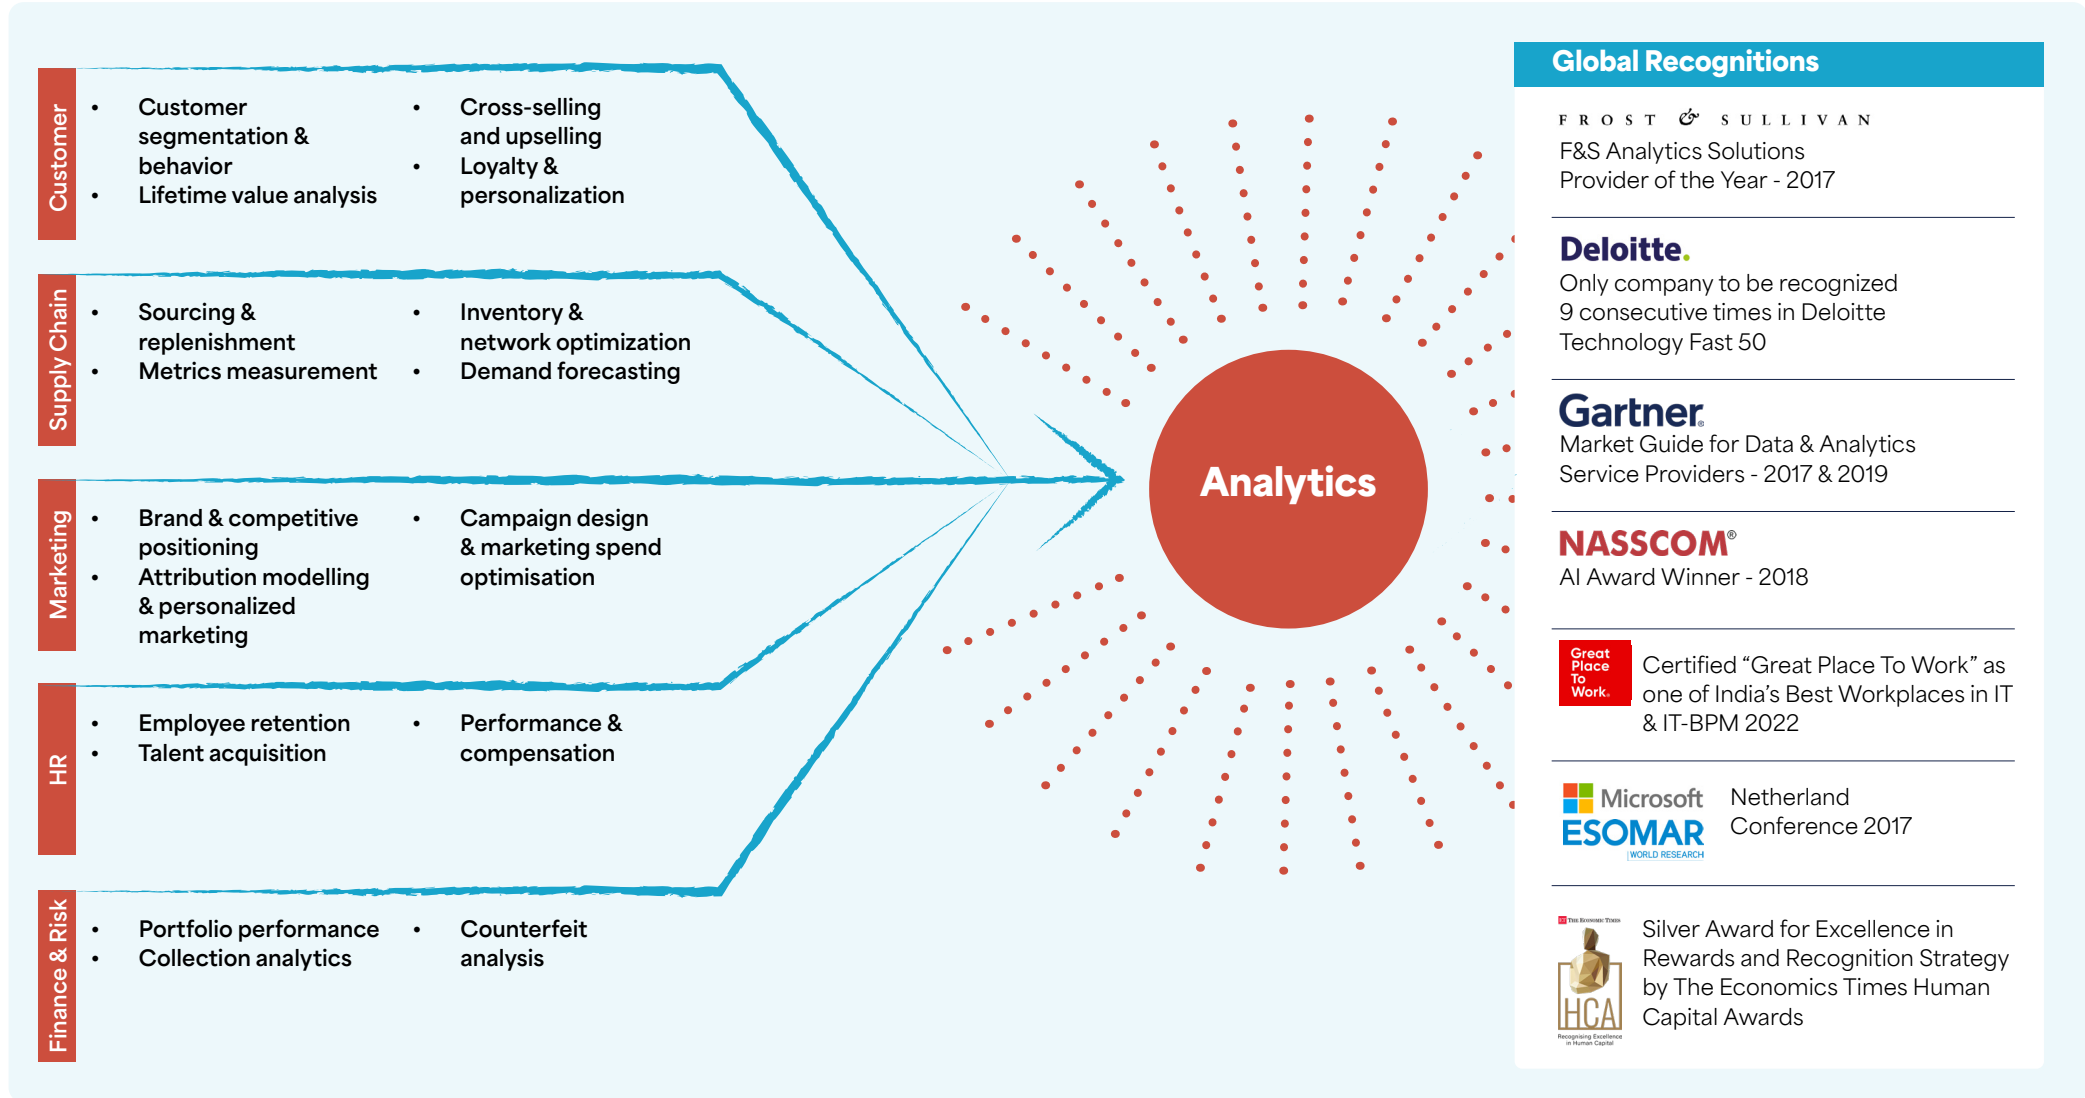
Customer

- Customer segmentation & behavior
- Lifetime value analysis
- Cross-selling and upselling
- Loyalty & personalization

Supply Chain

- Sourcing & replenishment
- Metrics measurement
- Inventory & network optimization
- Demand forecasting

Marketing

- Brand & competitive positioning
- Attribution modelling & personalized marketing
- Campaign design & marketing spend optimisation

HR

- Employee retention
- Talent acquisition
- Performance & compensation

Finance & Risk

- Portfolio performance
- Collection analytics
- Counterfeit analysis

Analytics

Global Recognitions

FROST & SULLIVAN
F&S Analytics Solutions Provider of the Year - 2017

Deloitte.
Only company to be recognized 9 consecutive times in Deloitte Technology Fast 50

Gartner.
Market Guide for Data & Analytics Service Providers - 2017 & 2019

NASSCOM®
AI Award Winner - 2018

Great Place To Work.
Certified "Great Place To Work" as one of India's Best Workplaces in IT & IT-BPM 2022

Microsoft
ESOMAR
WORLD RESEARCH
Netherland Conference 2017

The Economic Times
HCA
Recognising Excellence in Human Capital
Silver Award for Excellence in Rewards and Recognition Strategy by The Economics Times Human Capital Awards